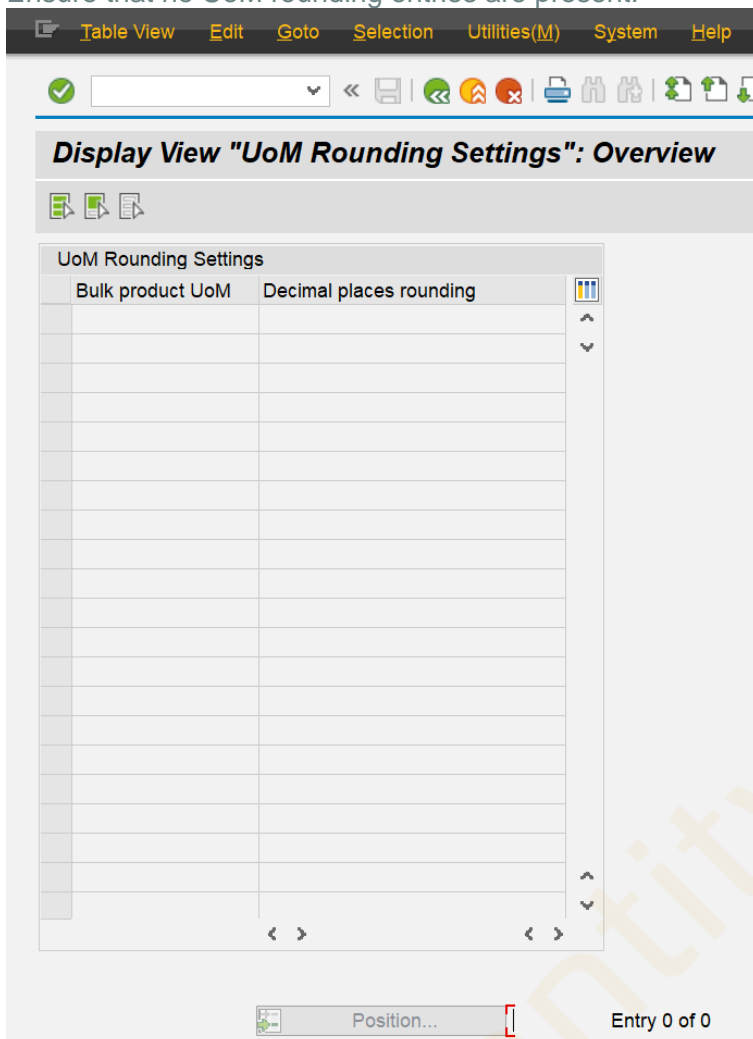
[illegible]

Table View Edit Goto Selection Utilities(M) System Help

Display View "UoM Rounding Settings": Overview

UoM Rounding Settings

| Bulk product UoM | Decimal places rounding |
|---|---|
| | |

Position...

Entry 0 of 0